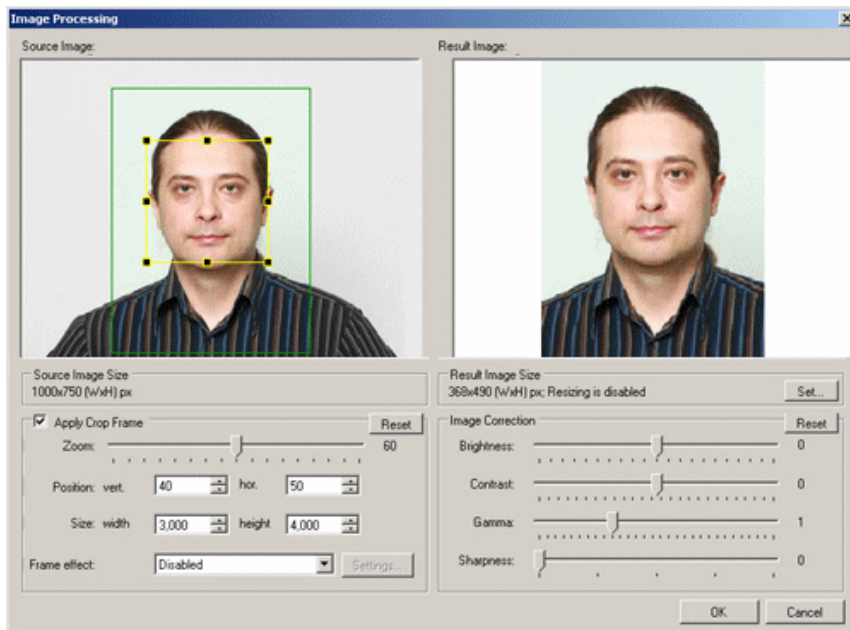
Image Processing

Source Image:

Result Image:

Source Image Size
1000x750 (WxH) px

Result Image Size
368x490 (WxH) px; Resizing is disabled

Set...

Apply Crop Frame

Reset

Zoom: 60

Position: vert. 40 hor. 50

Size: width 3,000 height 4,000

Frame effect: Disabled

Settings...

Image Correction

Reset

Brightness: 0

Contrast: 0

Gamma: 1

Sharpness: 0

OK

Cancel